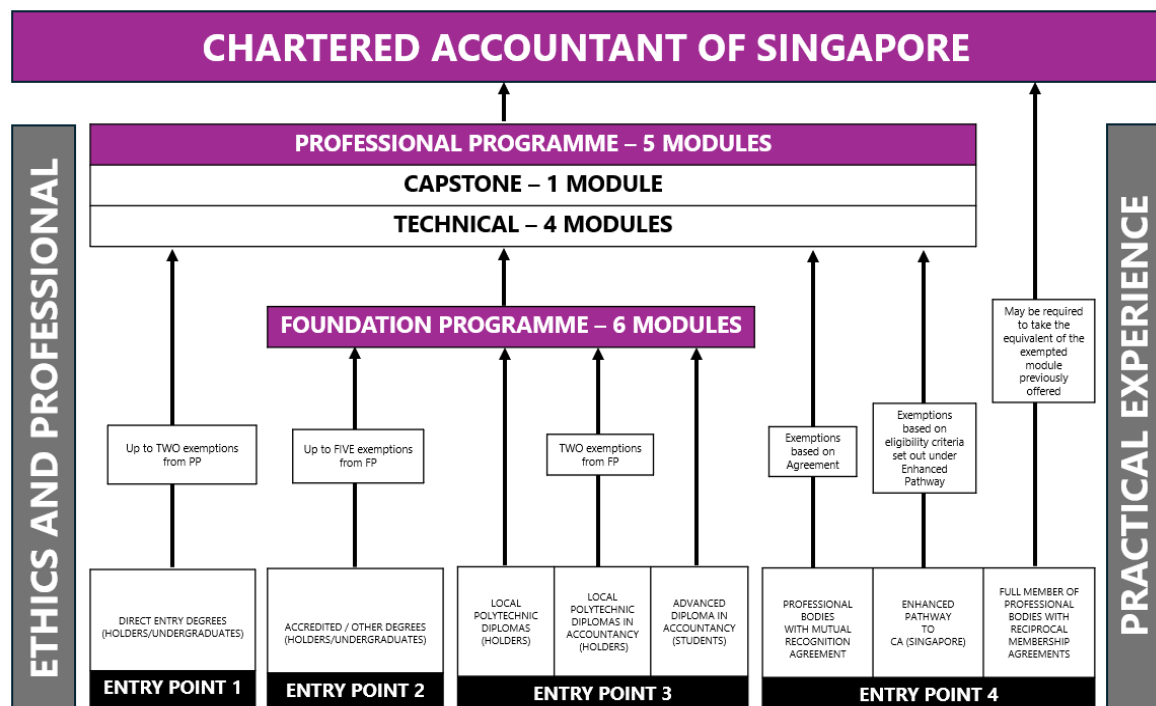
CHARTERED ACCOUNTANT OF SINGAPORE

ETHICS AND PROFESSIONAL

PROFESSIONAL PROGRAMME – 5 MODULES
CAPSTONE – 1 MODULE
TECHNICAL – 4 MODULES

PRACTICAL EXPERIENCE

FOUNDATION PROGRAMME – 6 MODULES

May be required to take the equivalent of the exempted module previously offered

Up to TWO exemptions from PP

Up to FIVE exemptions from FP

TWO exemptions from FP

Exemptions based on Agreement

Exemptions based on eligibility criteria set out under Enhanced Pathway

DIRECT ENTRY DEGREES (HOLDERS/UNDERGRADUATES)

ENTRY POINT 1

ACCREDITED / OTHER DEGREES (HOLDERS/UNDERGRADUATES)

ENTRY POINT 2

LOCAL POLYTECHNIC DIPLOMAS (HOLDERS)

LOCAL POLYTECHNIC DIPLOMAS IN ACCOUNTANCY (HOLDERS)

ADVANCED DIPLOMA IN ACCOUNTANCY (STUDENTS)

ENTRY POINT 3

PROFESSIONAL BODIES WITH MUTUAL RECOGNITION AGREEMENT

ENHANCED PATHWAY TO CA (SINGAPORE)

FULL MEMBER OF PROFESSIONAL BODIES WITH RECIPROCAL MEMBERSHIP AGREEMENTS

ENTRY POINT 4